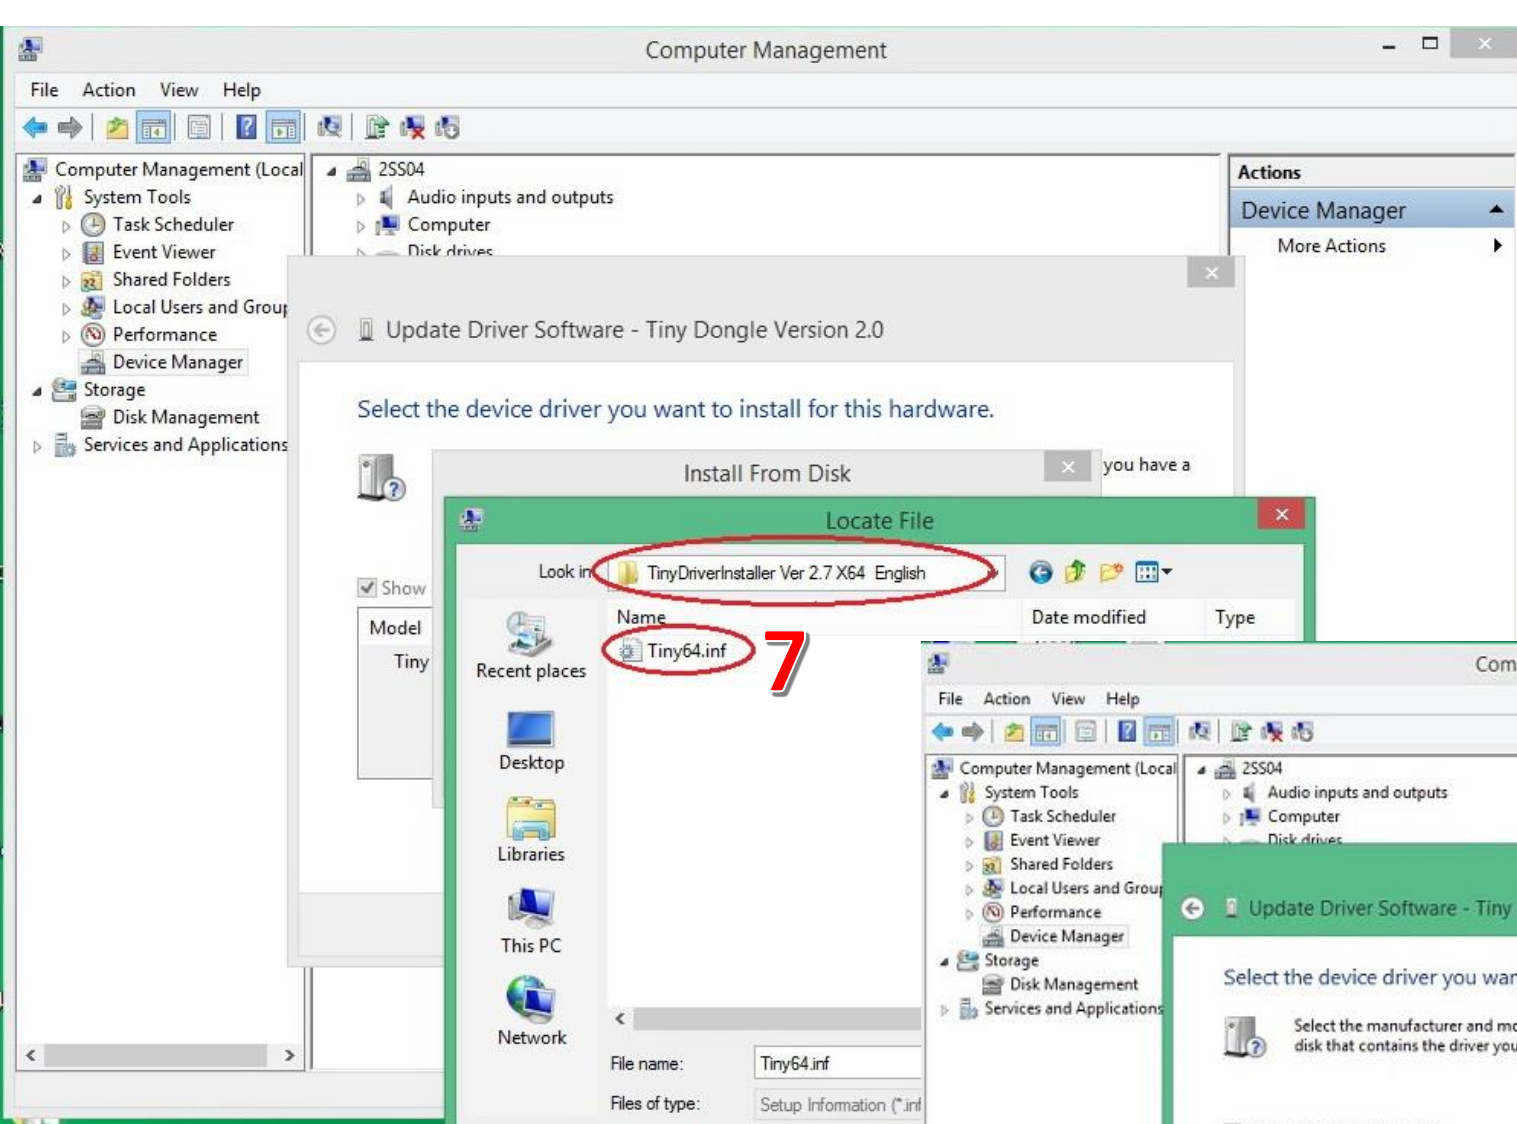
Computer Management

File Action View Help

Computer Management (Local
System Tools
Task Scheduler
Event Viewer
Shared Folders
Local Users and Group
Performance
Device Manager
Storage
Disk Management
Services and Applications

2SS04
Audio inputs and outputs
Computer
Disk drives

Actions
Device Manager
More Actions

Update Driver Software - Tiny Dongle Version 2.0

Select the device driver you want to install for this hardware.

you have a

Show

Model
Tiny

Install From Disk

Locate File

Look in: TinyDriverInstaller Ver 2.7 X64 English

Name
Date modified
Type

Tiny64.inf

7

Recent places
Desktop
Libraries
This PC
Network

File name: Tiny64.inf
Files of type: Setup Information (*.inf

Com

File Action View Help

Computer Management (Local
System Tools
Task Scheduler
Event Viewer
Shared Folders
Local Users and Group
Performance
Device Manager
Storage
Disk Management
Services and Applications

2SS04
Audio inputs and outputs
Computer
Disk drives

Update Driver Software - Tiny

Select the device driver you war

Select the manufacturer and mo
disk that contains the driver you